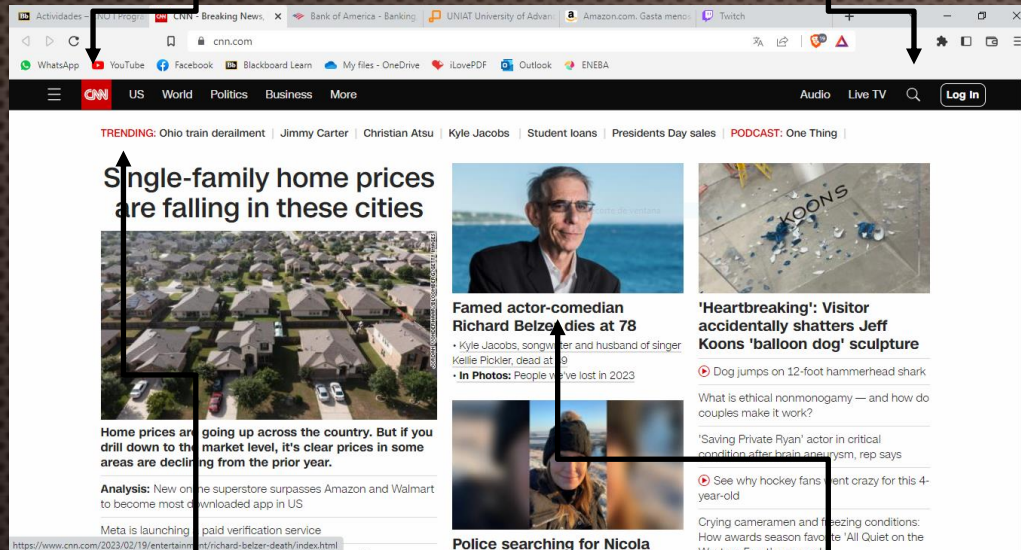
Actividades - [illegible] CNN - Breaking News, × Bank of America - Banking UNIAT University of Advan Amazon.com. Gasta menos Twitch

cnn.com

WhatsApp YouTube Facebook Blackboard Learn My files - OneDrive iLovePDF Outlook ENEBA

CNN US World Politics Business More Audio Live TV Log In

TRENDING: Ohio train derailment | Jimmy Carter | Christian Atsu | Kyle Jacobs | Student loans | Presidents Day sales | PODCAST: One Thing |

Single-family home prices are falling in these cities

Home prices are going up across the country. But if you drill down to the market level, it's clear prices in some areas are declining from the prior year.

Analysis: New online superstore surpasses Amazon and Walmart to become most downloaded app in US

Meta is launching a paid verification service

Famed actor-comedian Richard Belzer dies at 78

• Kyle Jacobs, songwriter and husband of singer Kellie Pickler, dead at 49

• In Photos: People we've lost in 2023

Police searching for Nicola

'Heartbreaking': Visitor accidentally shatters Jeff Koons 'balloon dog' sculpture

KOONS

Dog jumps on 12-foot hammerhead shark

What is ethical nonmonogamy — and how do couples make it work?

'Saving Private Ryan' actor in critical condition after brain aneurysm, rep says

See why hockey fans went crazy for this 4-year-old

Crying cameramen and freezing conditions: How awards season favorite 'All Quiet on the

https://www.cnn.com/2023/02/19/entertainment/richard-belzer-death/index.html